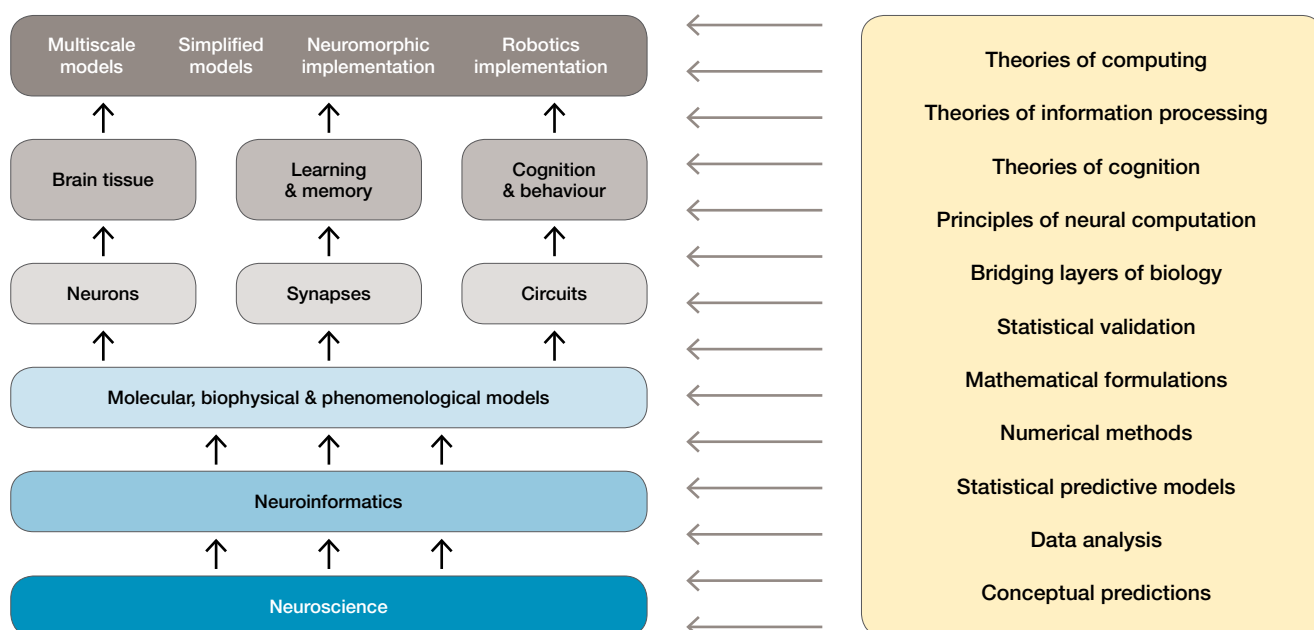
Multiscale models

Simplified models

Neuromorphic implementation

Robotics implementation

Brain tissue

Learning & memory

Cognition & behaviour

Neurons

Synapses

Circuits

Molecular, biophysical & phenomenological models

Neuroinformatics

Neuroscience

Theories of computing

Theories of information processing

Theories of cognition

Principles of neural computation

Bridging layers of biology

Statistical validation

Mathematical formulations

Numerical methods

Statistical predictive models

Data analysis

Conceptual predictions